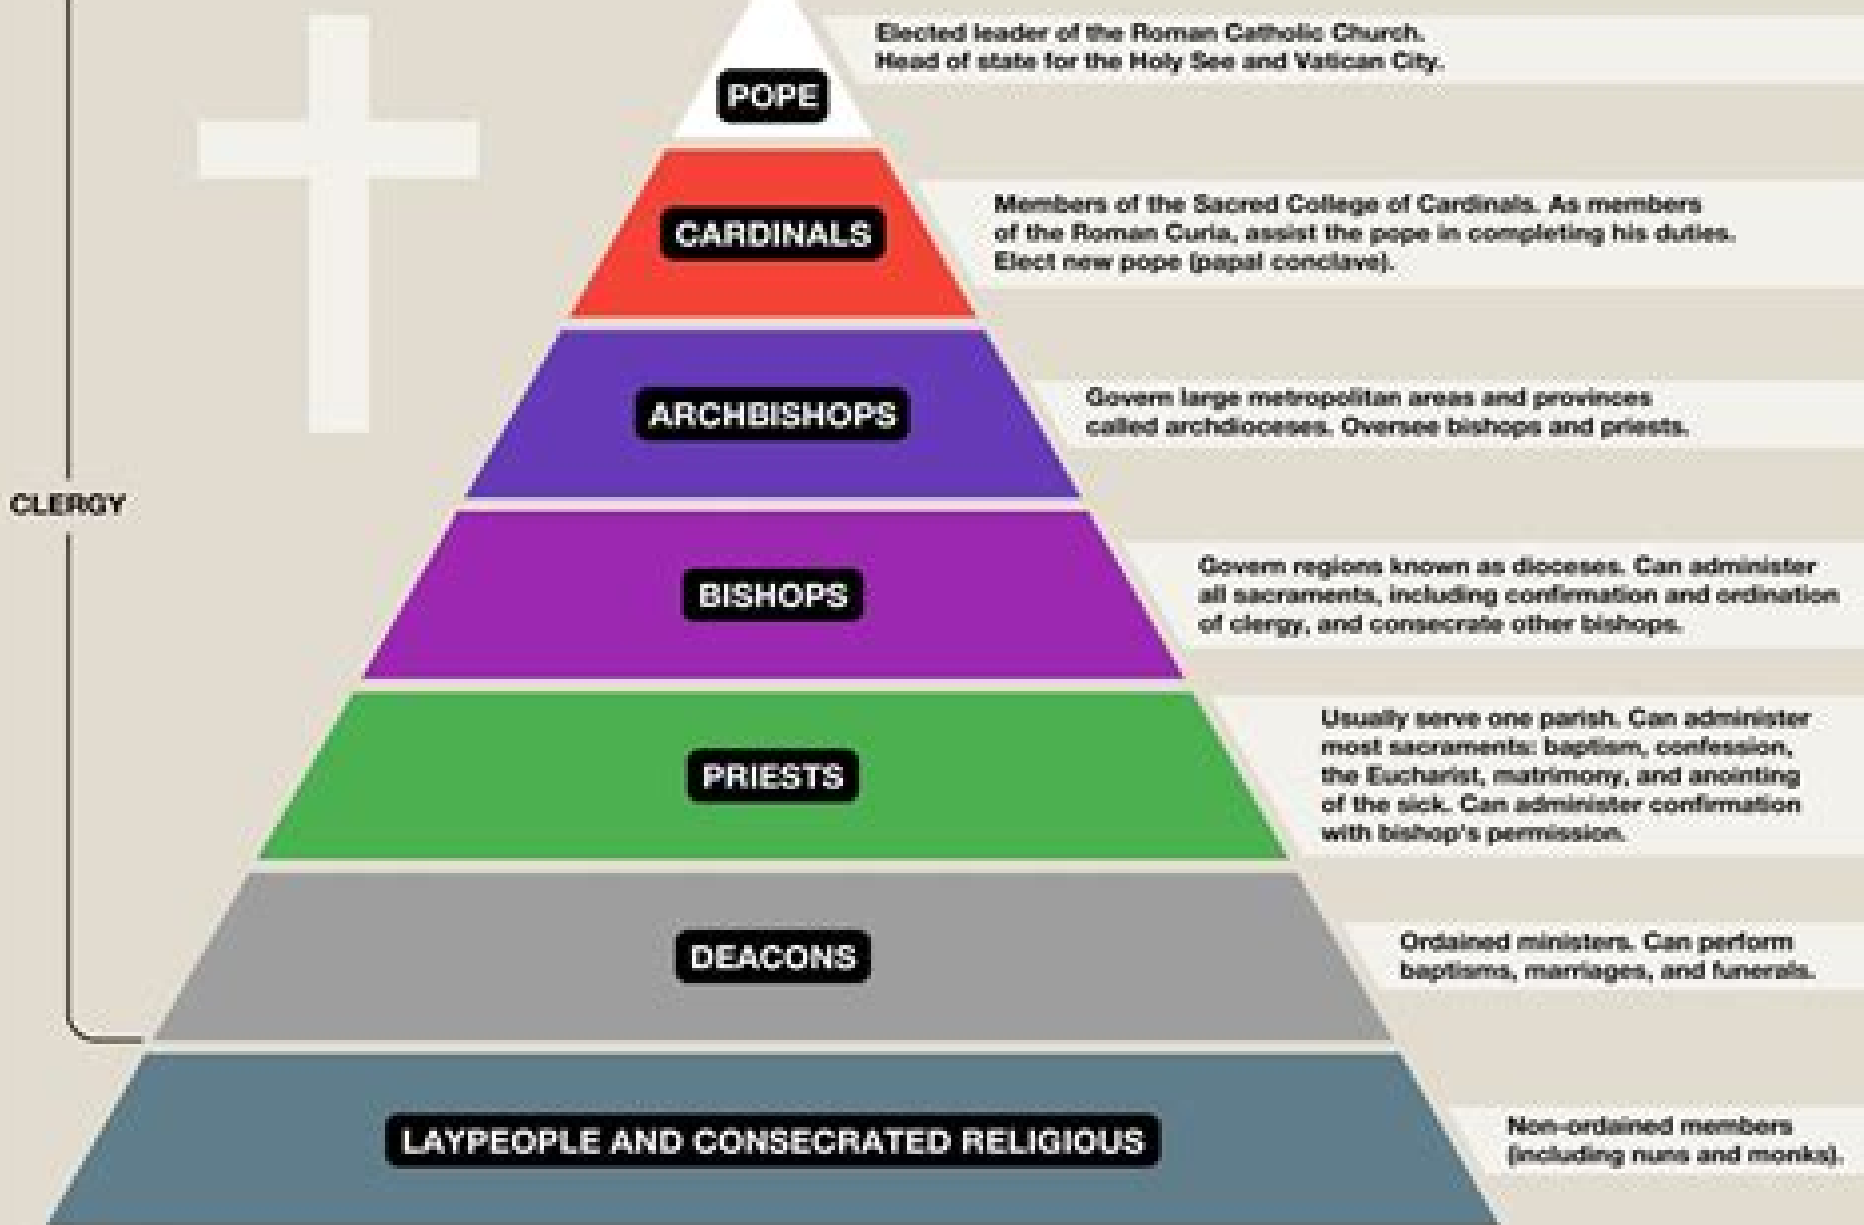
POPE

Elected leader of the Roman Catholic Church. Head of state for the Holy See and Vatican City.

CARDINALS

Members of the Sacred College of Cardinals. As members of the Roman Curia, assist the pope in completing his duties. Elect new pope (papal conclave).

ARCHBISHOPS

Govern large metropolitan areas and provinces called archdioceses. Oversee bishops and priests.

CLERGY

BISHOPS

Govern regions known as dioceses. Can administer all sacraments, including confirmation and ordination of clergy, and consecrate other bishops.

PRIESTS

Usually serve one parish. Can administer most sacraments: baptism, confession, the Eucharist, matrimony, and anointing of the sick. Can administer confirmation with bishop's permission.

DEACONS

Ordained ministers. Can perform baptisms, marriages, and funerals.

LAYPEOPLE AND CONSECRATED RELIGIOUS

Non-ordained members (including nuns and monks).